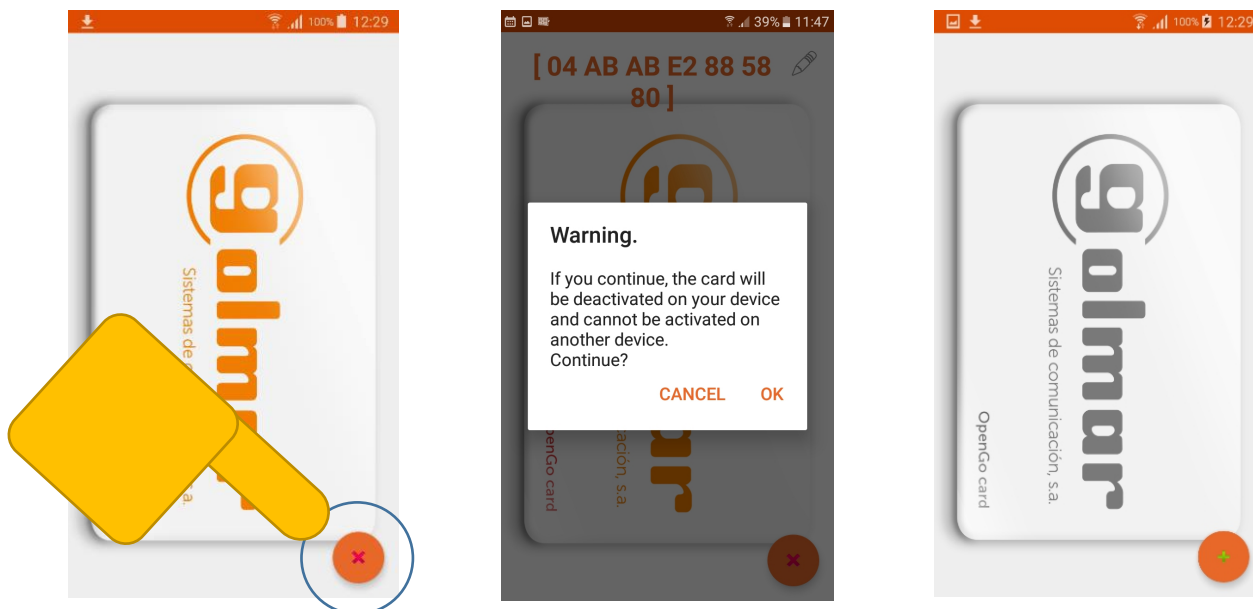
100% 12:29

golmar
Sistemas de

39% 11:47

[ 04 AB AB E2 88 58 80 ]

Warning.

If you continue, the card will be deactivated on your device and cannot be activated on another device.
Continue?

CANCEL OK

cación, s.a.
OpenGo card

100% 12:29

golmar
Sistemas de comunicación, s.a.
OpenGo card